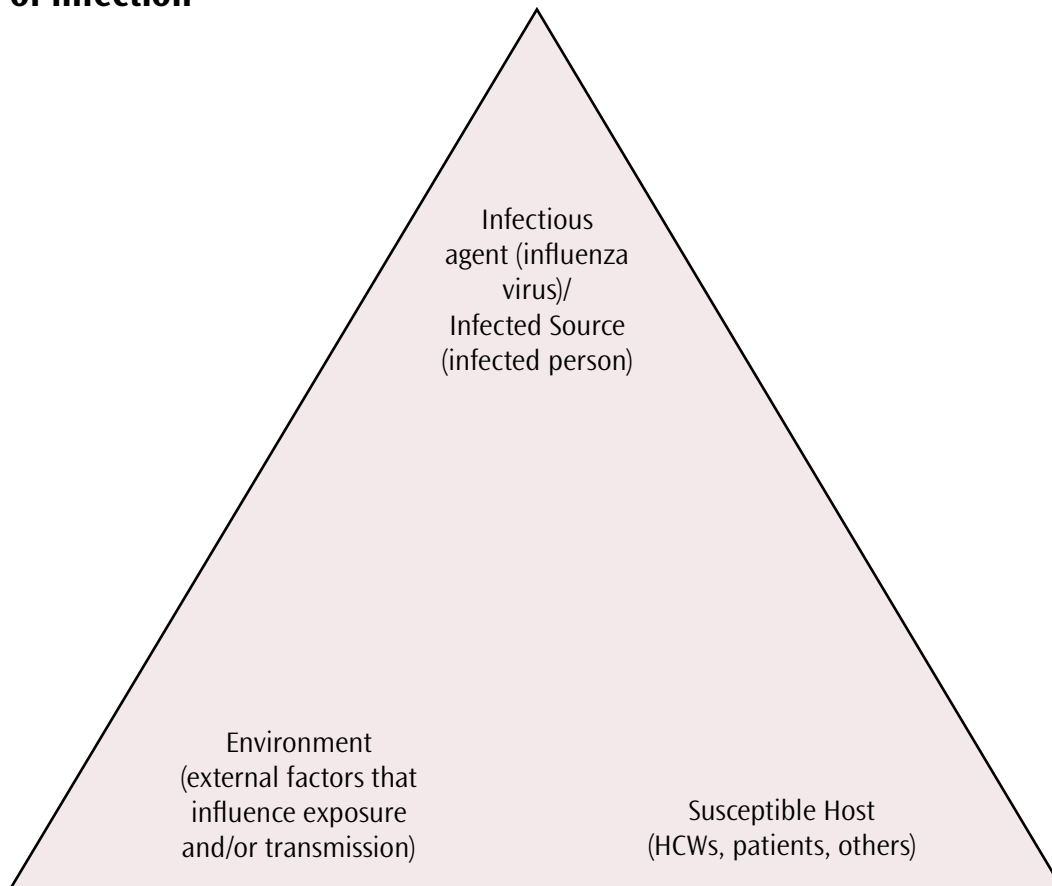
of Infection

Infectious agent (influenza virus)/ Infected Source (infected person)

Environment (external factors that influence exposure and/or transmission)

Susceptible Host (HCWs, patients, others)